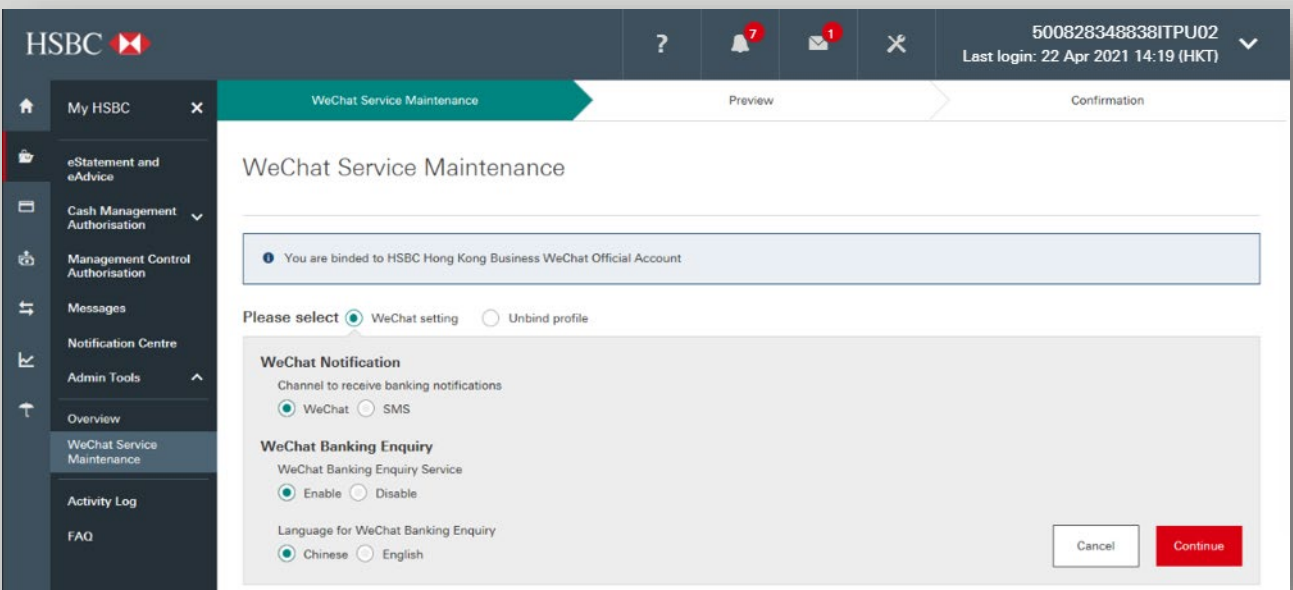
HSBC

?

7

1

500828348838ITPU02
Last login: 22 Apr 2021 14:19 (HKT)

My HSBC

eStatement and eAdvice

Cash Management Authorisation

Management Control Authorisation

Messages

Notification Centre

Admin Tools

Overview

WeChat Service Maintenance

Activity Log

FAQ

WeChat Service Maintenance

Preview

Confirmation

WeChat Service Maintenance

You are binded to HSBC Hong Kong Business WeChat Official Account

Please select WeChat setting Unbind profile

WeChat Notification

Channel to receive banking notifications

WeChat SMS

WeChat Banking Enquiry

WeChat Banking Enquiry Service

Enable Disable

Language for WeChat Banking Enquiry

Chinese English

Cancel

Continue